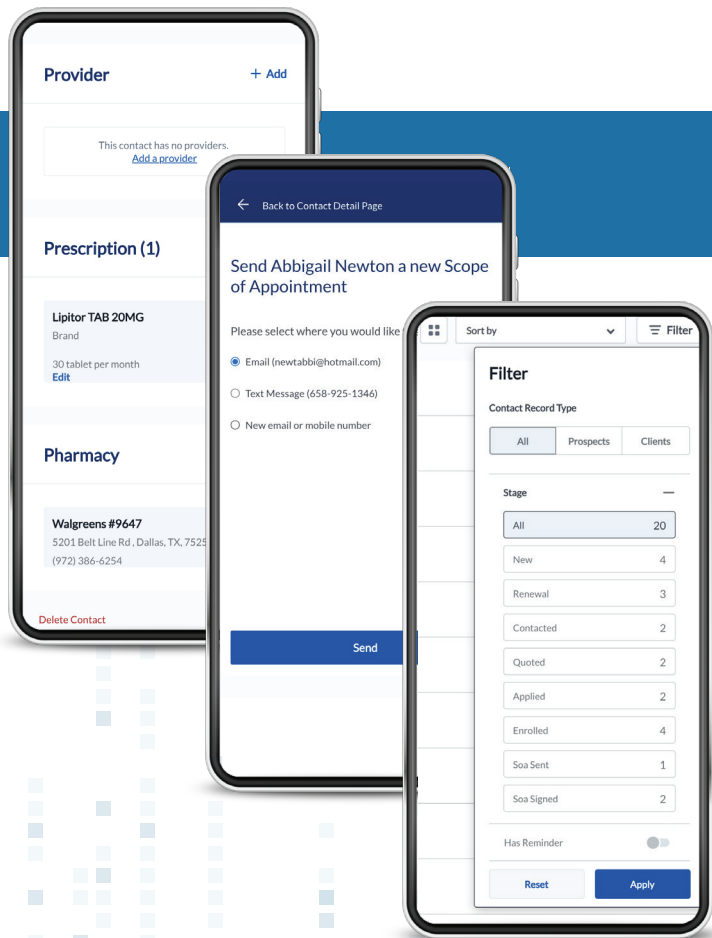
Provider
+ Add

This contact has no providers.
Add a provider

Prescription (1)

Lipitor TAB 20MG
Brand

30 tablet per month
Edit

Pharmacy

Walgreens #9647
5201 Belt Line Rd , Dallas, TX, 7525
(972) 386-6254

Delete Contact

← Back to Contact Detail Page

Send Abbigail Newton a new Scope of Appointment

Please select where you would like

Email (newtabbi@hotmail.com)

Text Message (658-925-1346)

New email or mobile number

Send

Sort by
Filter

Filter

Contact Record Type

| All | Prospects | Clients |
|---|---|---|

Stage —

| All | 20 |
|---|---|
| New | 4 |
| Renewal | 3 |
| Contacted | 2 |
| Quoted | 2 |
| Applied | 2 |
| Enrolled | 4 |
| Soa Sent | 1 |
| Soa Signed | 2 |

Has Reminder

Reset
Apply